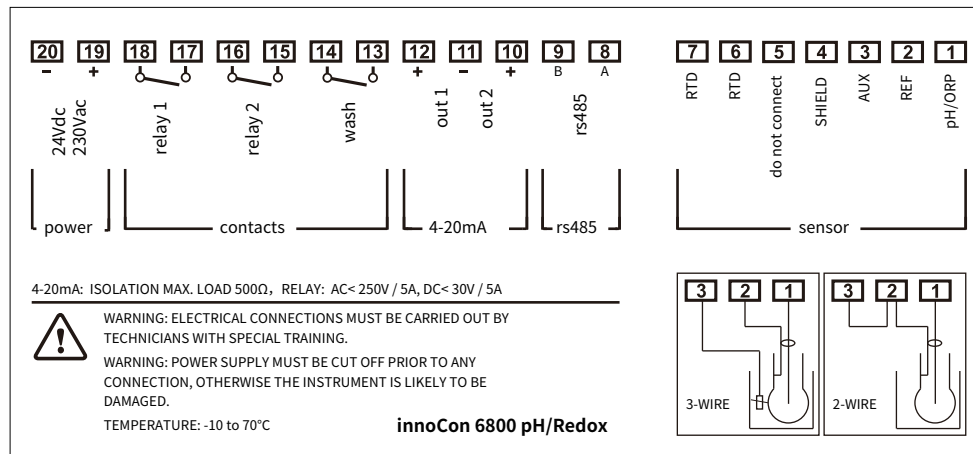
20 19 18 17 16 15 14 13 12 11 10 9 8

- + + - + B A

24Vdc 230Vac relay 1 relay 2 wash out 1 out 2 rs485

power contacts 4-20mA rs485

7 6 5 4 3 2 1

RTD RTD do not connect SHIELD AUX REF pH/ORP

sensor

4-20mA: ISOLATION MAX. LOAD 500Ω，RELAY: AC< 250V / 5A, DC< 30V / 5A

WARNING: ELECTRICAL CONNECTIONS MUST BE CARRIED OUT BY TECHNICIANS WITH SPECIAL TRAINING.

WARNING: POWER SUPPLY MUST BE CUT OFF PRIOR TO ANY CONNECTION, OTHERWISE THE INSTRUMENT IS LIKELY TO BE DAMAGED.

TEMPERATURE: -10 to 70°C

innoCon 6800 pH/Redox

3 2 1

3-WIRE

3 2 1

2-WIRE